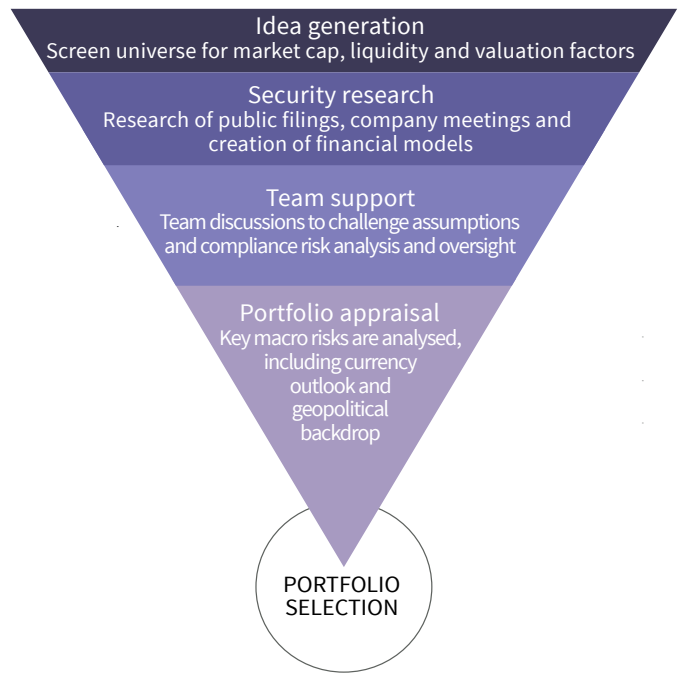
Idea generation
Screen universe for market cap, liquidity and valuation factors

Security research
Research of public filings, company meetings and creation of financial models

Team support
Team discussions to challenge assumptions and compliance risk analysis and oversight

Portfolio appraisal
Key macro risks are analysed, including currency outlook and geopolitical backdrop

PORTFOLIO SELECTION